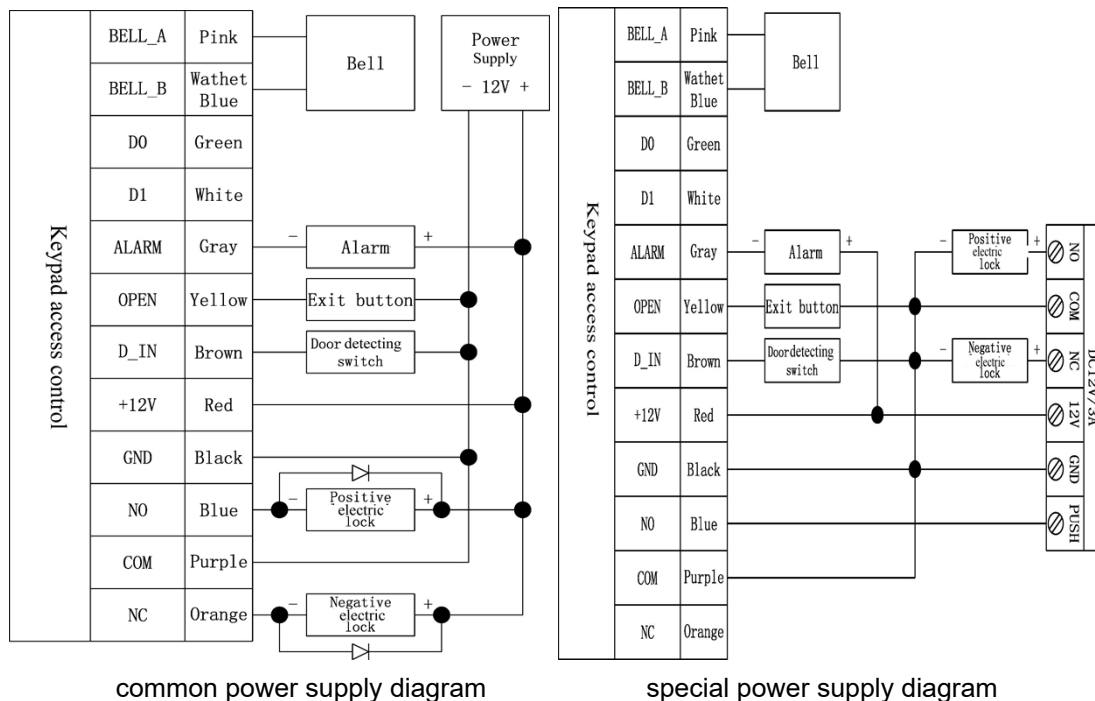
Keypad access control

| BELL_A | Pink |
|---|---|
| BELL_B | Wathet Blue |
| D0 | Green |
| D1 | White |
| ALARM | Gray |
| OPEN | Yellow |
| D_IN | Brown |
| +12V | Red |
| GND | Black |
| NO | Blue |
| COM | Purple |
| NC | Orange |

Bell

Power Supply
− 12V +

− Alarm +

Exit button

Door detecting switch

− Positive electric lock +

− Negative electric lock +

common power supply diagram

Keypad access control

| BELL_A | Pink |
|---|---|
| BELL_B | Wathet Blue |
| D0 | Green |
| D1 | White |
| ALARM | Gray |
| OPEN | Yellow |
| D_IN | Brown |
| +12V | Red |
| GND | Black |
| NO | Blue |
| COM | Purple |
| NC | Orange |

Bell

− Alarm +

Exit button

Doordetecting switch

− Positive electric lock +

− Negative electric lock +

NO
COM
NC
12V
GND
PUSH

DC12V/3A

special power supply diagram